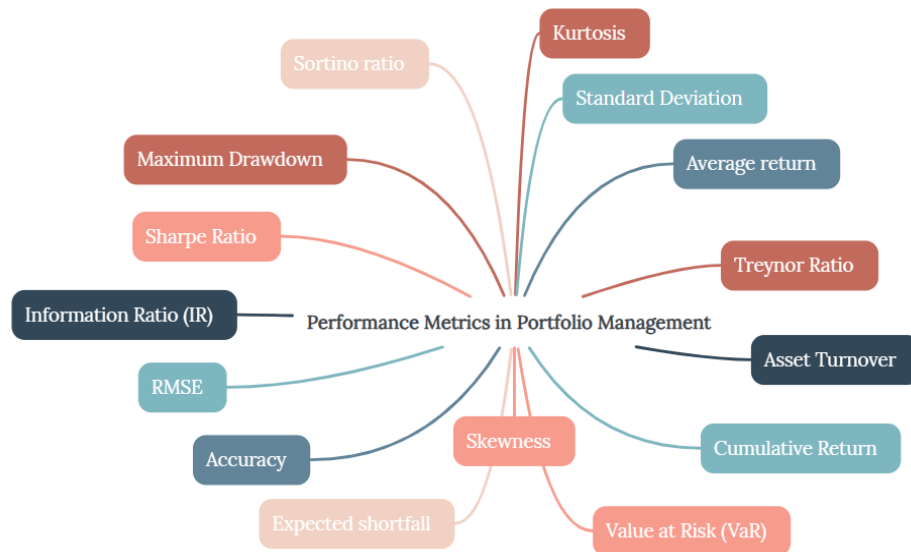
Performance Metrics in Portfolio Management

Kurtosis

Sortino ratio

Standard Deviation

Maximum Drawdown

Average return

Sharpe Ratio

Treynor Ratio

Information Ratio (IR)

Asset Turnover

RMSE

Skewness

Accuracy

Cumulative Return

Expected shortfall

Value at Risk (VaR)